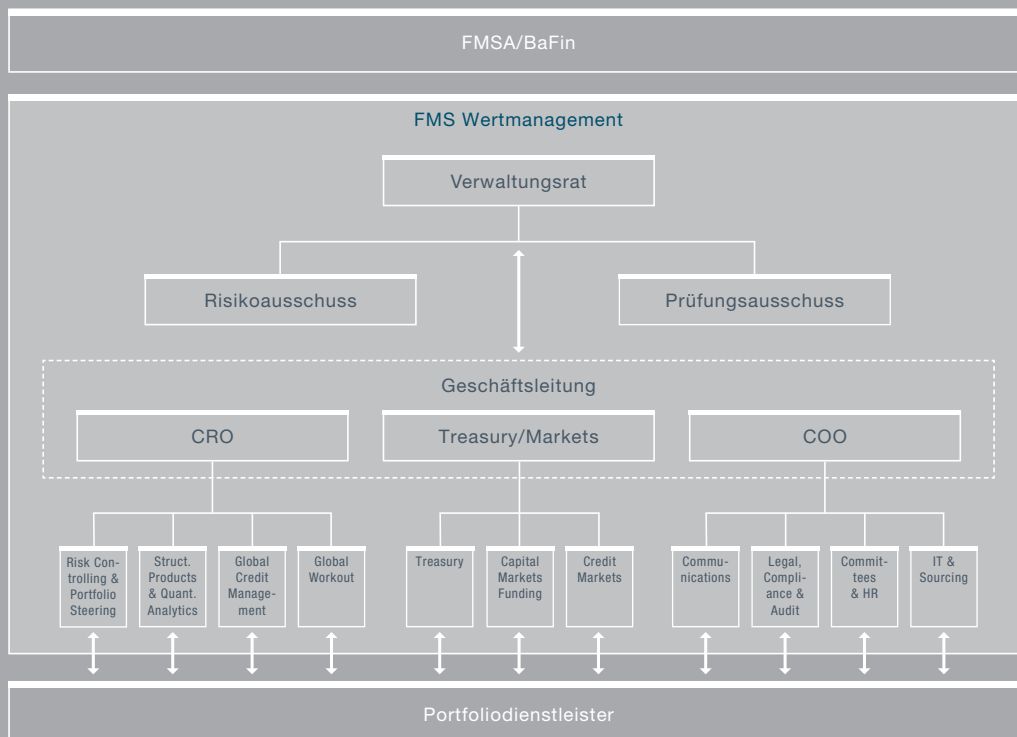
FMSA/BaFin

FMS Wertmanagement

Verwaltungsrat

Risikoausschuss

Prüfungsausschuss

Geschäftsleitung

CRO

Treasury/Markets

COO

Risk Controlling & Portfolio Steering

Struct. Products & Quant. Analytics

Global Credit Management

Global Workout

Treasury

Capital Markets Funding

Credit Markets

Communications

Legal, Compliance & Audit

Committees & HR

IT & Sourcing

Portfoliodienstleister